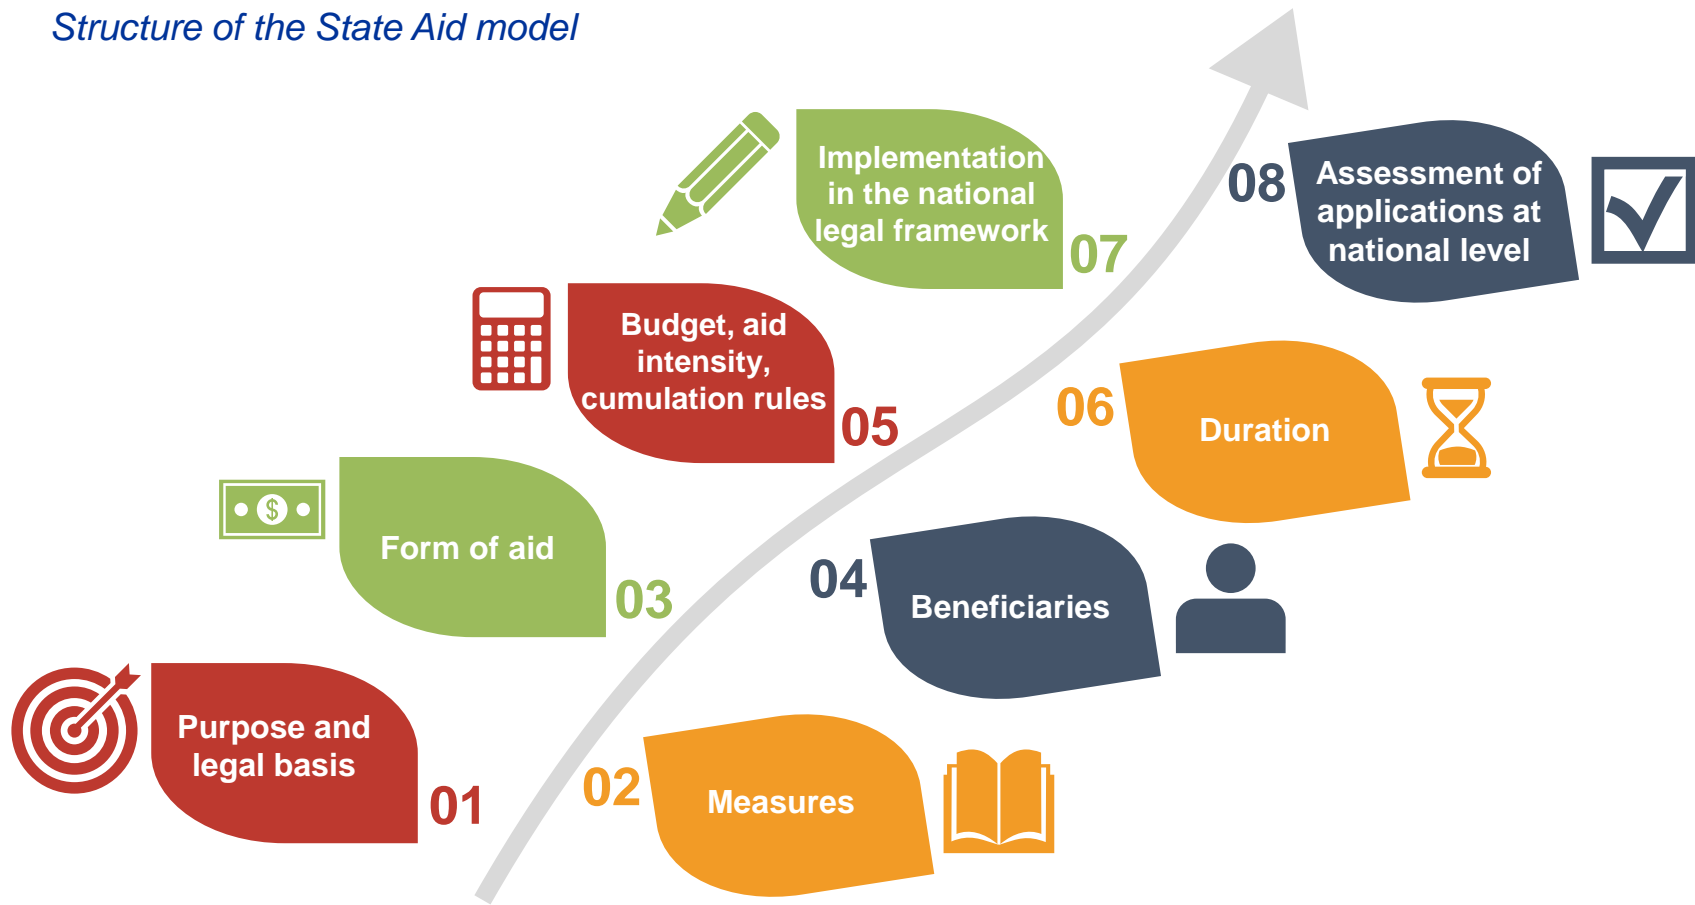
Structure of the State Aid model

Implementation in the national legal framework

07

08

Assessment of applications at national level

Budget, aid intensity, cumulation rules

05

06

Duration

Form of aid

03

04

Beneficiaries

Purpose and legal basis

01

02

Measures

$